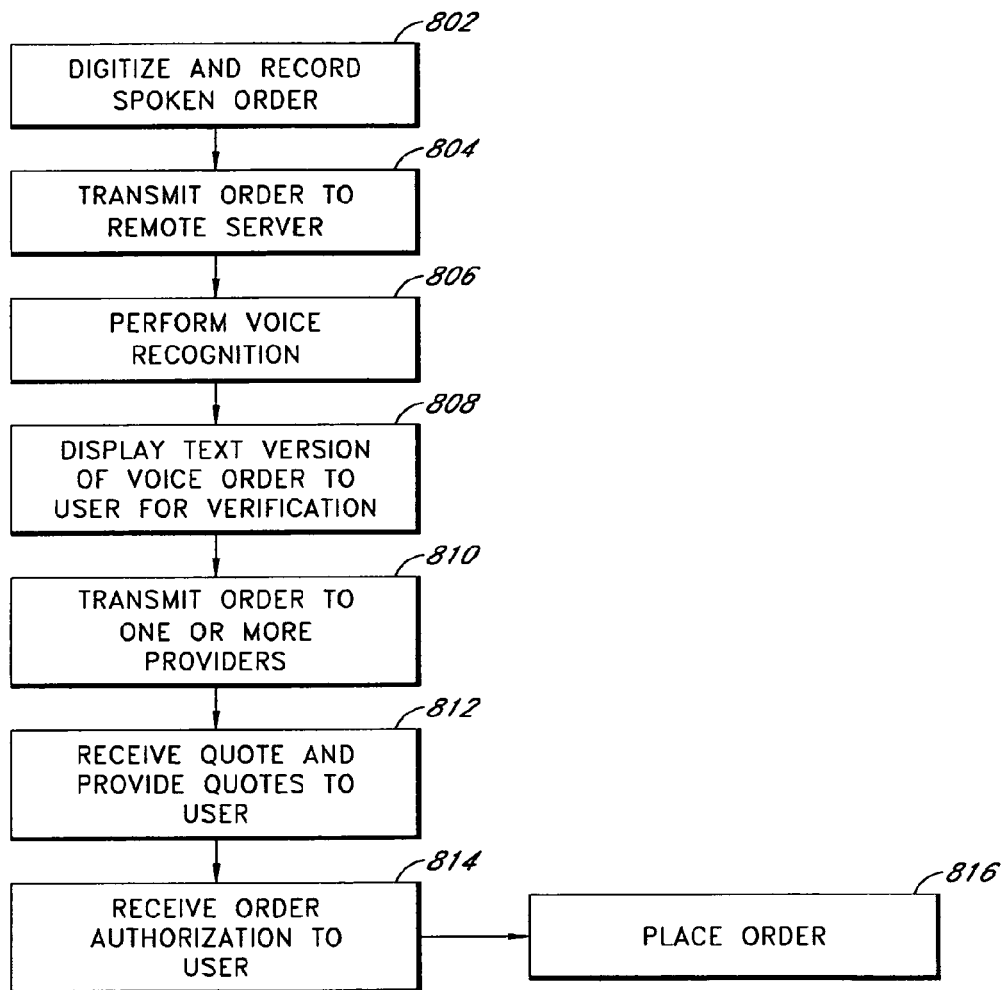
802
DIGITIZE AND RECORD SPOKEN ORDER

804
TRANSMIT ORDER TO REMOTE SERVER

806
PERFORM VOICE RECOGNITION

808
DISPLAY TEXT VERSION OF VOICE ORDER TO USER FOR VERIFICATION

810
TRANSMIT ORDER TO ONE OR MORE PROVIDERS

812
RECEIVE QUOTE AND PROVIDE QUOTES TO USER

814
RECEIVE ORDER AUTHORIZATION TO USER

816
PLACE ORDER